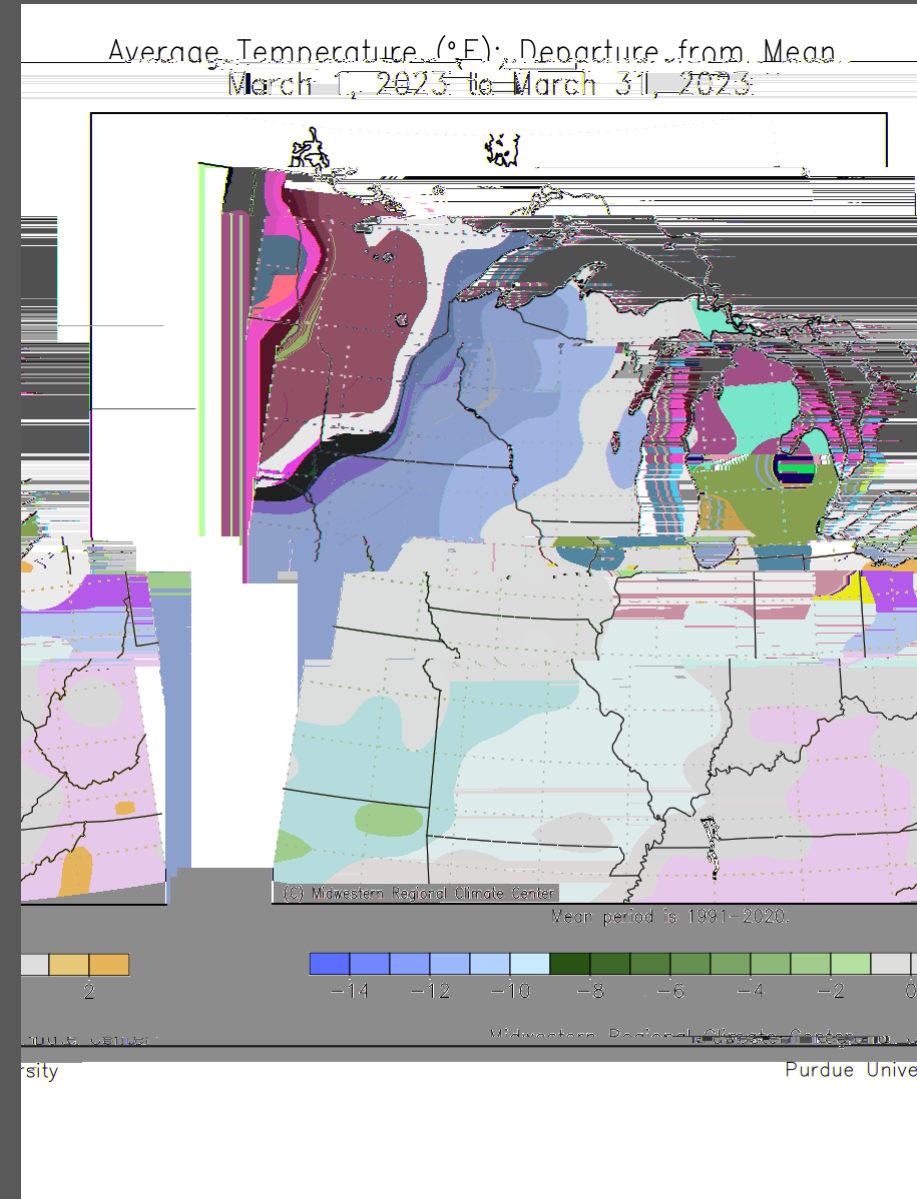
Average Temperature (°F): Departure from Mean
March 1, 2023 to March 31, 2023

(C) Midwestern Regional Climate Center

Mean period is 1991-2020.

2

−14 −12 −10 −8 −6 −4 −2 0

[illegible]

Midwestern Regional Climate Center

rsity

Purdue Unive